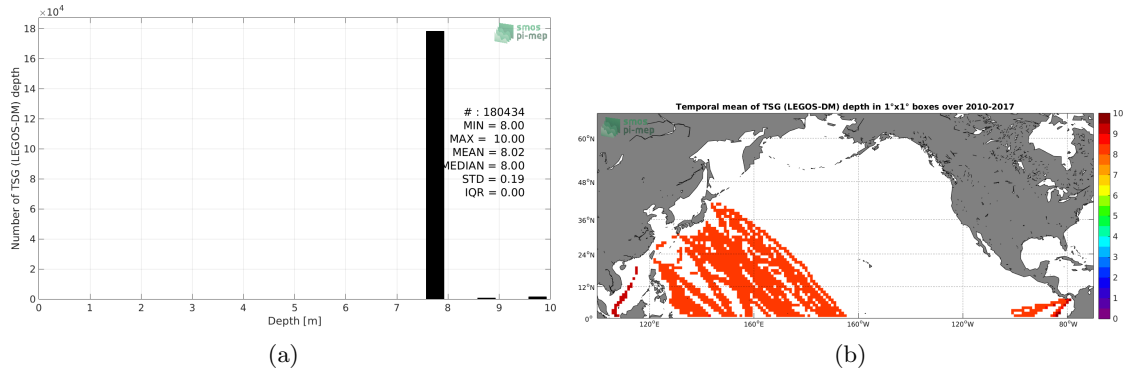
$\times 10^4$

18

16

14

12

10

8

6

4

2

0

Number of TSG (LEGOS-DM) depth

smos pi-mep

# : 180434
MIN = 8.00
MAX = 10.00
MEAN = 8.02
MEDIAN = 8.00
STD = 0.19
IQR = 0.00

0 1 2 3 4 5 6 7 8 9 10

Depth [m]

(a)

Temporal mean of TSG (LEGOS-DM) depth in 1°x1° boxes over 2010-2017

smos pi-mep

60°N

48°N

36°N

24°N

12°N

0°

120°E 160°E 160°W 120°W 80°W

10
9
8
7
6
5
4
3
2
1
0

(b)